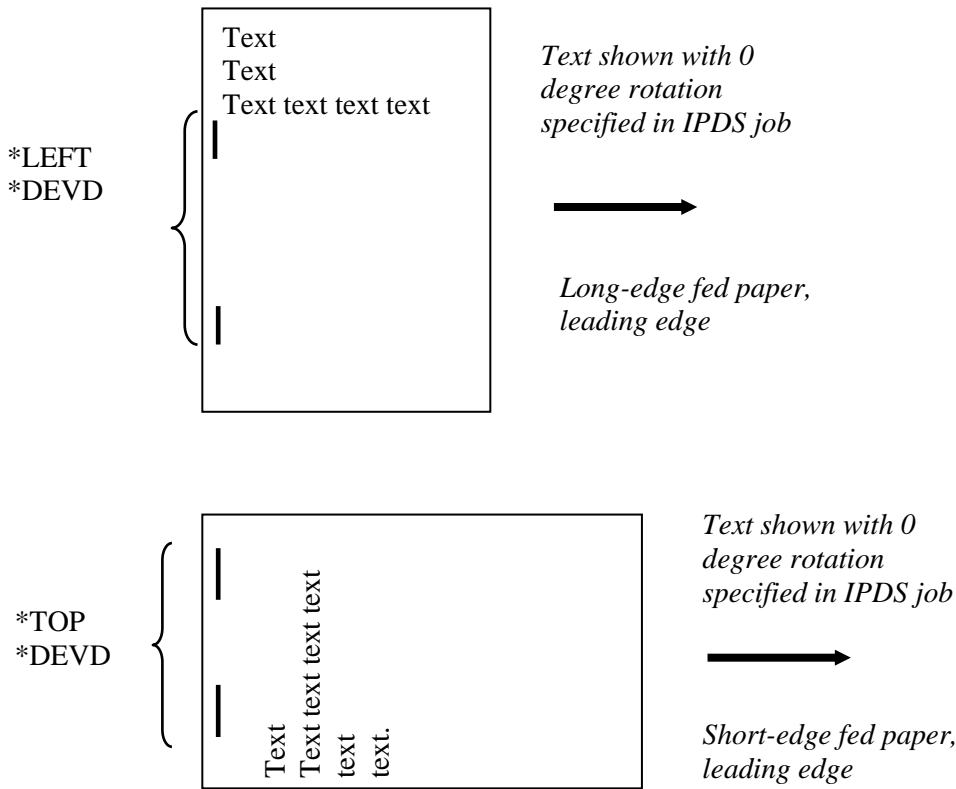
Text
Text
Text text text text

*LEFT
*DEVD

*Text shown with 0 degree rotation specified in IPDS job*

*Long-edge fed paper, leading edge*

*TOP
*DEVD

Text
Text text text text
text
text.

*Text shown with 0 degree rotation specified in IPDS job*

*Short-edge fed paper, leading edge*